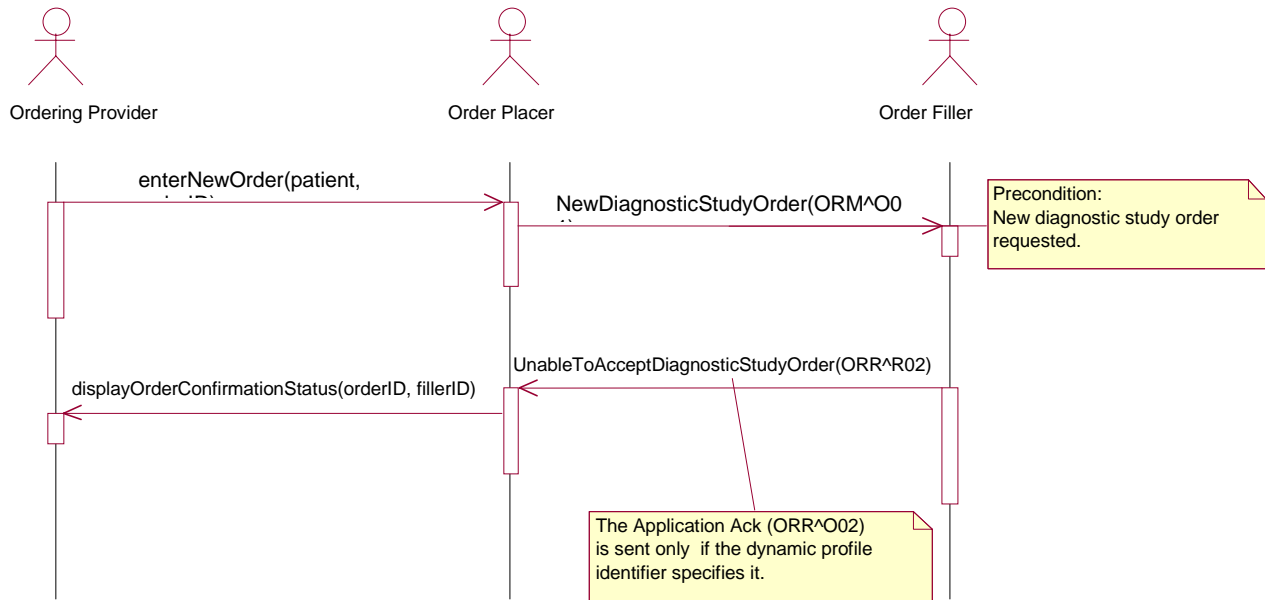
Ordering Provider

Order Placer

Order Filler

enterNewOrder(patient, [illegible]

NewDiagnosticStudyOrder(ORM^O0 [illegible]

Precondition:
New diagnostic study order requested.

UnableToAcceptDiagnosticStudyOrder(ORR^R02)

displayOrderConfirmationStatus(orderID, fillerID)

The Application Ack (ORR^O02) is sent only if the dynamic profile identifier specifies it.